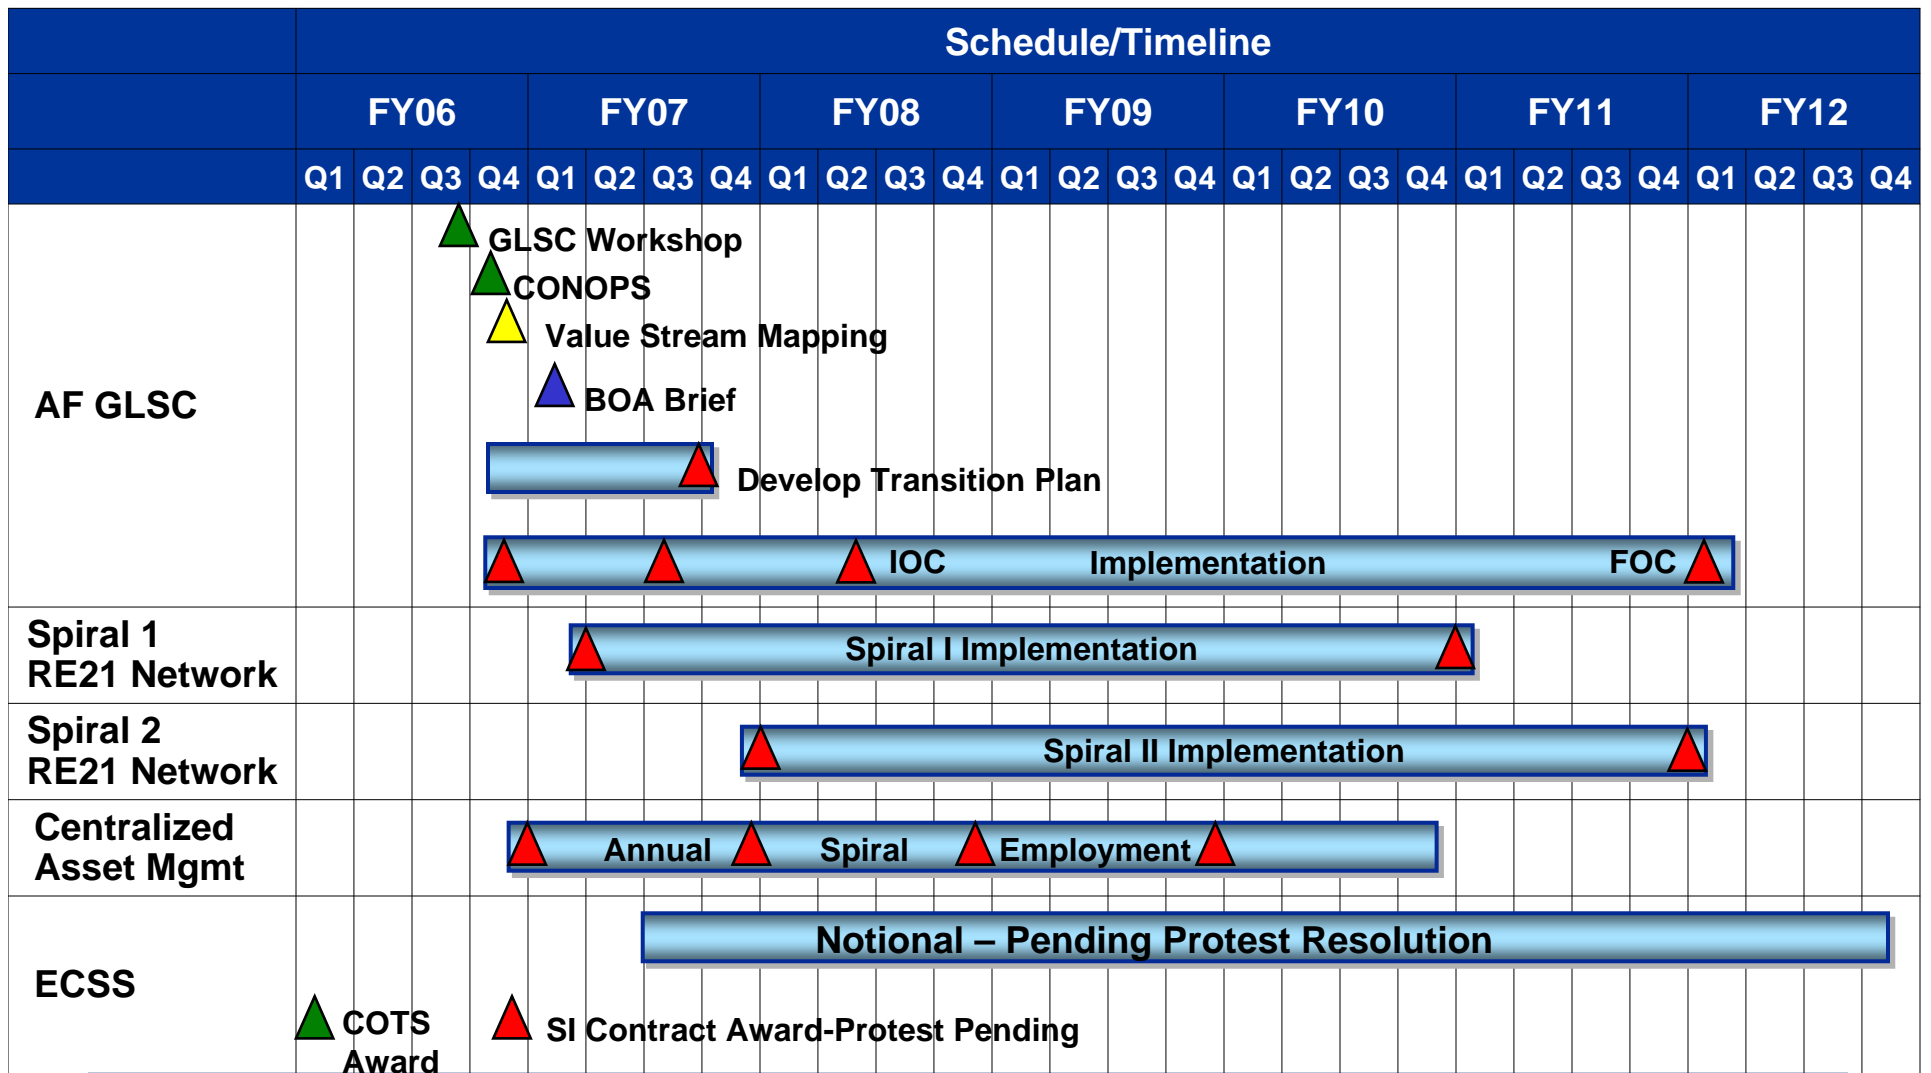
| | Schedule/Timeline | | | | | | |
|---|---|---|---|---|---|---|---|
| | FY06 | FY07 | FY08 | FY09 | FY10 | FY11 | FY12 |
| | Q1 Q2 Q3 Q4 | Q1 Q2 Q3 Q4 | Q1 Q2 Q3 Q4 | Q1 Q2 Q3 Q4 | Q1 Q2 Q3 Q4 | Q1 Q2 Q3 Q4 | Q1 Q2 Q3 Q4 |

AF GLSC

GLSC Workshop

CONOPS

Value Stream Mapping

BOA Brief

Develop Transition Plan

IOC Implementation FOC

Spiral 1 RE21 Network

Spiral I Implementation

Spiral 2 RE21 Network

Spiral II Implementation

Centralized Asset Mgmt

Annual Spiral Employment

ECSS

Notional – Pending Protest Resolution

COTS Award

SI Contract Award-Protest Pending